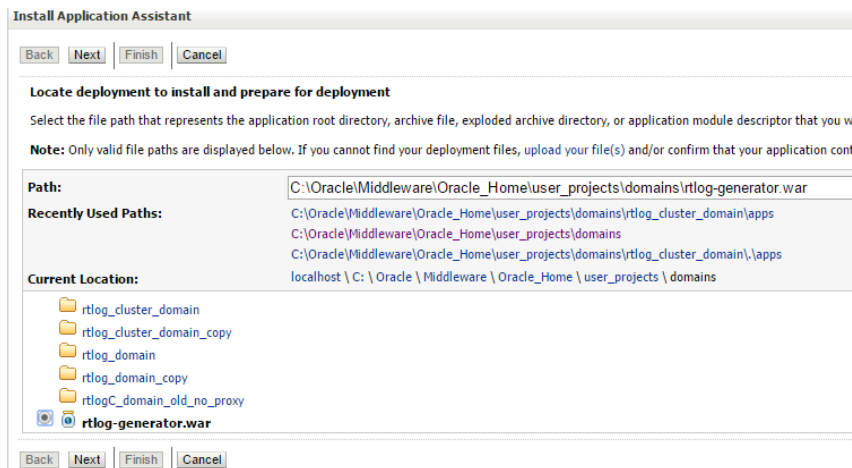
Install Application Assistant

Back | Next | Finish | Cancel

Locate deployment to install and prepare for deployment

Select the file path that represents the application root directory, archive file, exploded archive directory, or application module descriptor that you w

Note: Only valid file paths are displayed below. If you cannot find your deployment files, upload your file(s) and/or confirm that your application cont

Path: C:\Oracle\Middleware\Oracle_Home\user_projects\domains\rtlog-generator.war

Recently Used Paths: C:\Oracle\Middleware\Oracle_Home\user_projects\domains\rtlog_cluster_domain\apps
C:\Oracle\Middleware\Oracle_Home\user_projects\domains
C:\Oracle\Middleware\Oracle_Home\user_projects\domains\rtlog_cluster_domain\.\apps

Current Location: localhost \ C: \ Oracle \ Middleware \ Oracle_Home \ user_projects \ domains

rtlog_cluster_domain
rtlog_cluster_domain_copy
rtlog_domain
rtlog_domain_copy
rtlogC_domain_old_no_proxy
rtlog-generator.war

Back | Next | Finish | Cancel